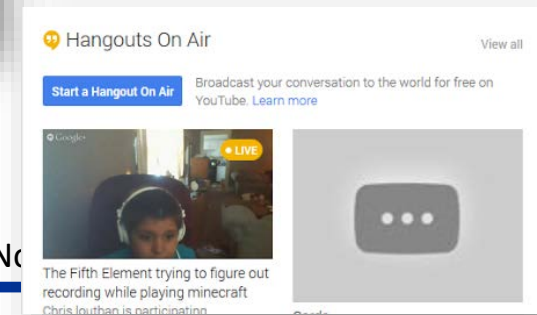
Hangouts On Air

View all

Start a Hangout On Air

Broadcast your conversation to the world for free on YouTube. Learn more

Google+

LIVE

No

The Fifth Element trying to figure out recording while playing minecraft

Chris loutban is participating

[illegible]